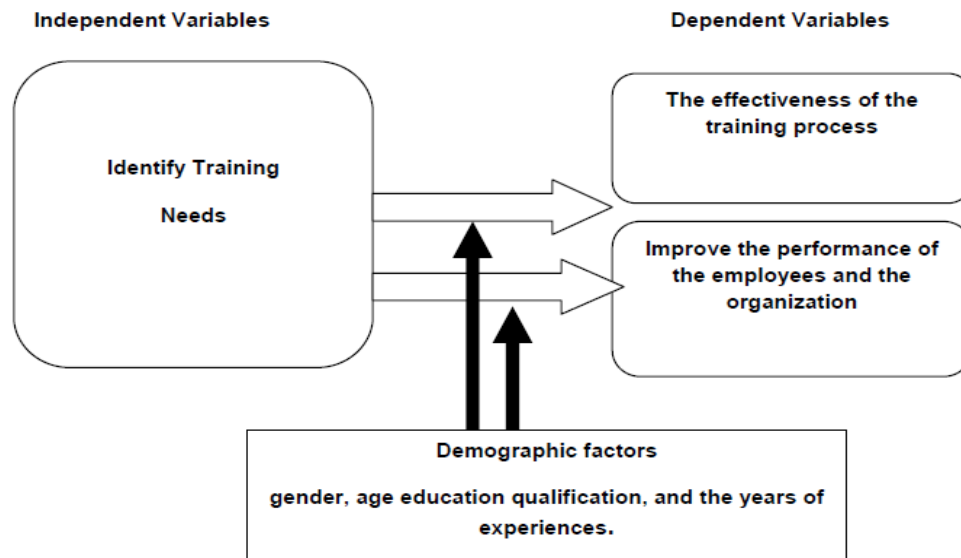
Independent Variables

Dependent Variables

Identify Training

Needs

The effectiveness of the training process

Improve the performance of the employees and the organization

Demographic factors

gender, age education qualification, and the years of experiences.